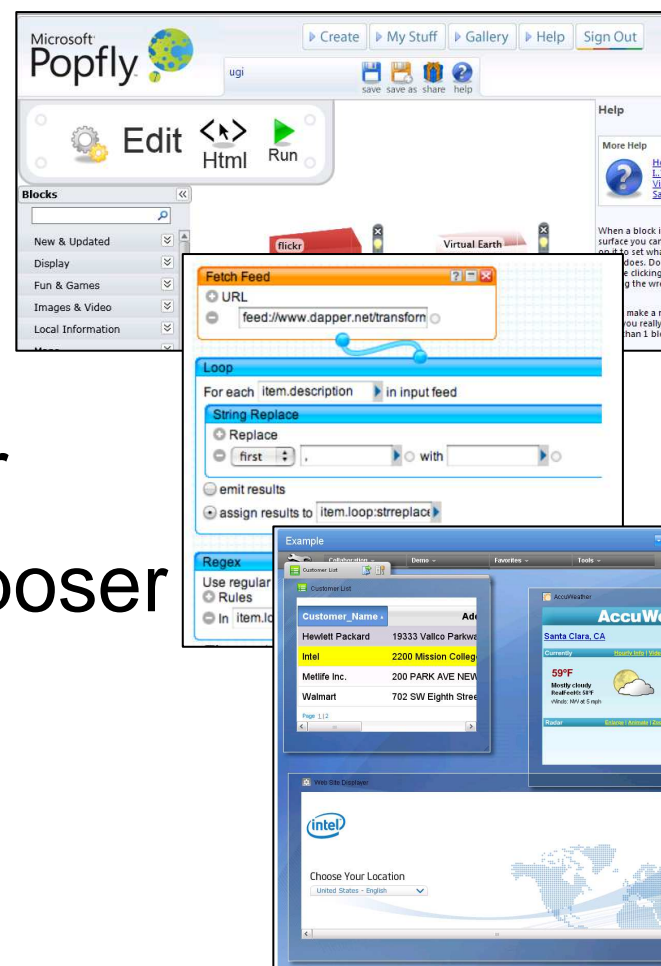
Microsoft Popfly

Create | My Stuff | Gallery | Help | Sign Out

ugi

save save as share help

Edit Html Run

Help

More Help

Blocks

New & Updated
Display
Fun & Games
Images & Video
Local Information

flickr

Virtual Earth

When a block i surface you can on it to set wha does. Do e clicking g the wr

make a you really han 1 bl

Fetch Feed
URL
feed://www.dapper.net/transform

Loop
For each item.description in input feed
String Replace
Replace
first ,  with
emit results
assign results to item.loop:strreplace

Regex
Use regular
Rules
In item.lo

r

poser

Example

Collaboration Demo Favorites Tools

Customer List

Customer List

| Customer_Name | Ad |
|---|---|
| Hewlett Packard | 19333 Vallco Parkwa |
| Intel | 2200 Mission College |
| Metlife Inc. | 200 PARK AVE NEW |
| Walmart | 702 SW Eighth Stree |

Page 1 | 2

AccuWeather

AccuWe

Santa Clara, CA

Currently Hourly Info | Vid

59°F
Mostly cloudy
RealFeel®: 58°F
Winds: NW at 5 mph

Radar Enlarge | Animate | Zo

Web Site Displayer

intel

Choose Your Location
United States - English